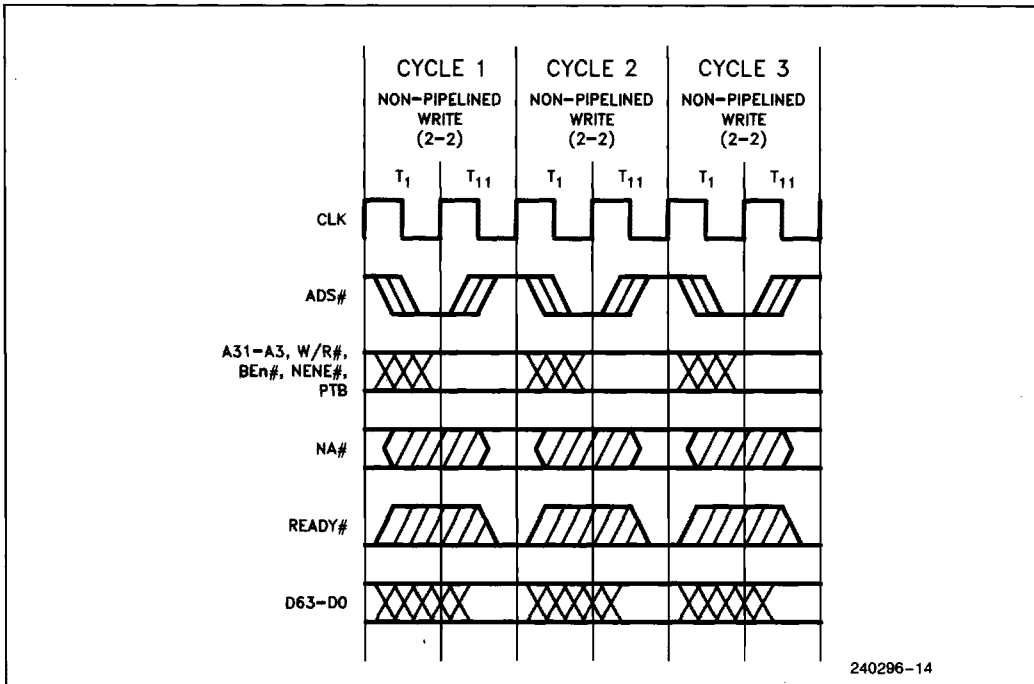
CYCLE 1
NON-PIPELINED WRITE (2-2)

CYCLE 2
NON-PIPELINED WRITE (2-2)

CYCLE 3
NON-PIPELINED WRITE (2-2)

$T_1$ $T_{11}$ $T_1$ $T_{11}$ $T_1$ $T_{11}$

CLK

ADS#

A31-A3, W/R#, BEn#, NENE#, PTB

NA#

READY#

D63-D0

240296-14